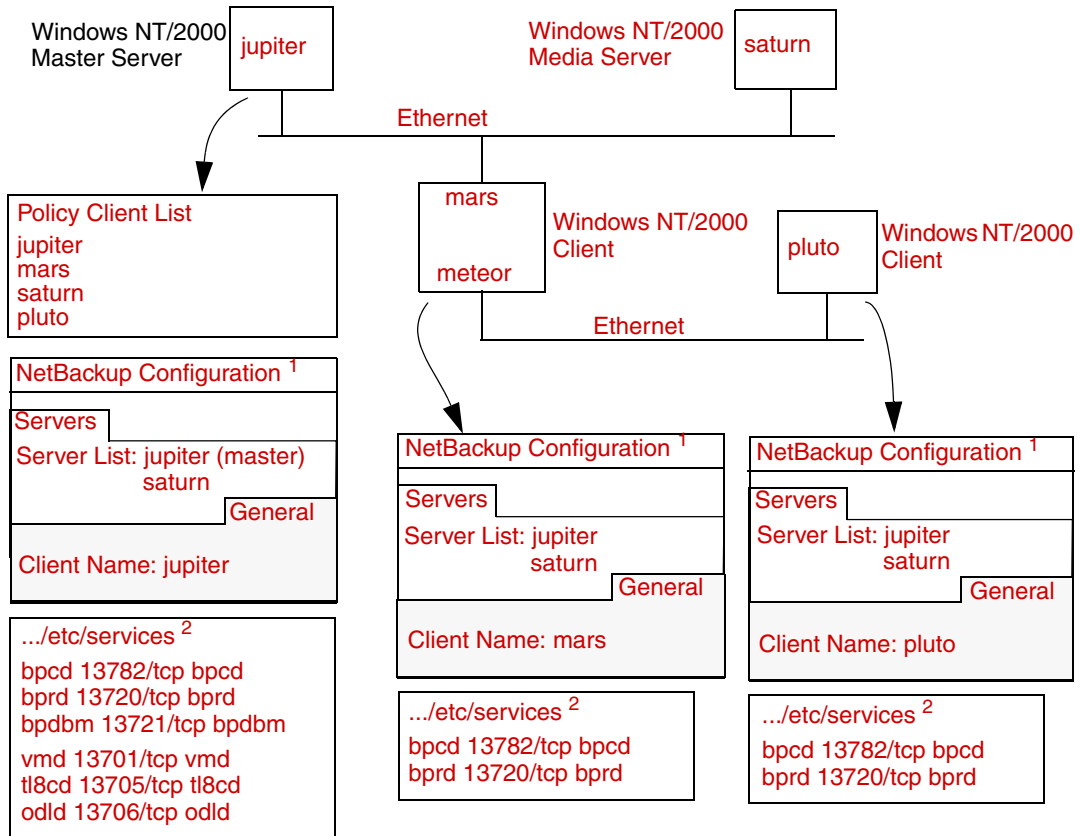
Windows NT/2000
Master Server

jupiter

Windows NT/2000
Media Server

saturn

Ethernet

Policy Client List
jupiter
mars
saturn
pluto

mars

meteor

Windows NT/2000
Client

pluto

Windows NT/2000
Client

Ethernet

NetBackup Configuration $^1$
Servers
Server List: jupiter (master)
saturn
General
Client Name: jupiter

.../etc/services $^2$
bpcd 13782/tcp bpcd
bprd 13720/tcp bprd
bpdbm 13721/tcp bpdbm
vmd 13701/tcp vmd
tl8cd 13705/tcp tl8cd
odld 13706/tcp odld

NetBackup Configuration $^1$
Servers
Server List: jupiter
saturn
General
Client Name: mars

.../etc/services $^2$
bpcd 13782/tcp bpcd
bprd 13720/tcp bprd

NetBackup Configuration $^1$
Servers
Server List: jupiter
saturn
General
Client Name: pluto

.../etc/services $^2$
bpcd 13782/tcp bpcd
bprd 13720/tcp bprd